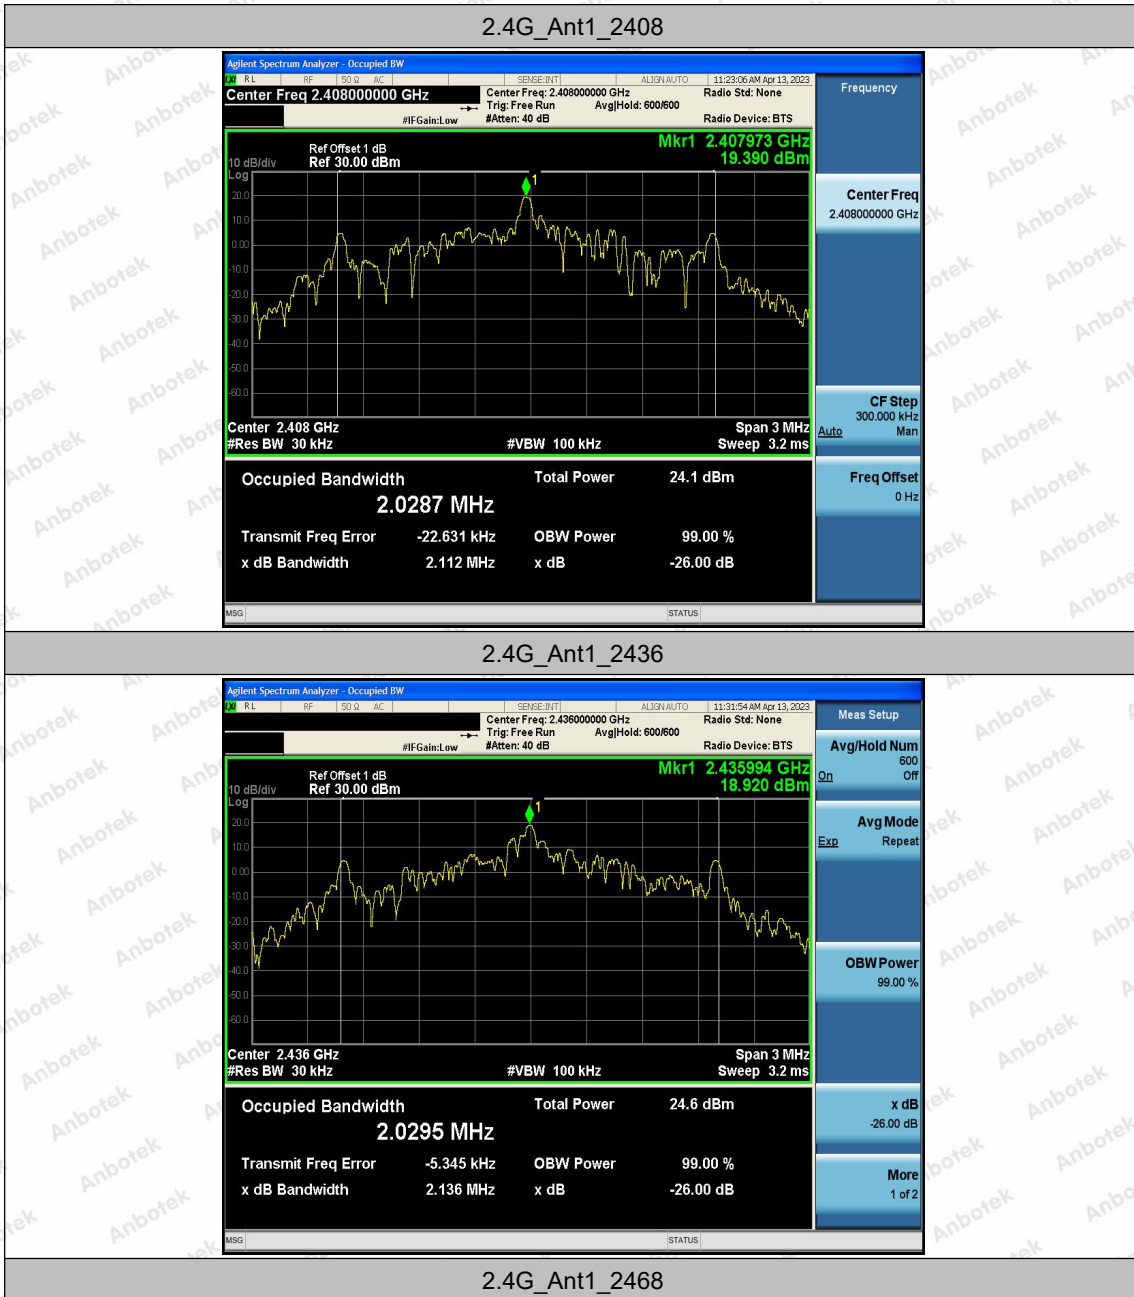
2.4G_Ant1_2408

Agilent Spectrum Analyzer - Occupied BW

RL RF 50 Ω AC SENSE:INT ALIGN AUTO 11:23:06 AM Apr 13, 2023

Center Freq 2.408000000 GHz

Center Freq: 2.408000000 GHz Trig: Free Run Avg|Hold: 600/600 #Atten: 40 dB

#IFGain:Low

Radio Std: None

Radio Device: BTS

Frequency

Ref Offset 1 dB Ref 30.00 dBm

10 dB/div Log

Mkr1 2.407973 GHz 19.390 dBm

20.0 10.0 0.00 -10.0 -20.0 -30.0 -40.0 -50.0 -60.0

Center 2.408 GHz #Res BW 30 kHz #VBW 100 kHz Span 3 MHz Sweep 3.2 ms

Center Freq 2.408000000 GHz

CF Step 300.000 kHz Auto Man

Freq Offset 0 Hz

Occupied Bandwidth 2.0287 MHz

Total Power 24.1 dBm

Transmit Freq Error -22.631 kHz OBW Power 99.00 %

x dB Bandwidth 2.112 MHz x dB -26.00 dB

MSG STATUS

2.4G_Ant1_2436

Agilent Spectrum Analyzer - Occupied BW

RL RF 50 Ω AC SENSE:INT ALIGN AUTO 11:31:54 AM Apr 13, 2023

Center Freq: 2.436000000 GHz Trig: Free Run Avg|Hold: 600/600 #Atten: 40 dB

#IFGain:Low

Radio Std: None

Radio Device: BTS

Meas Setup

Avg/Hold Num 600 On Off

Avg Mode Exp Repeat

Ref Offset 1 dB Ref 30.00 dBm

10 dB/div Log

Mkr1 2.435994 GHz 18.920 dBm

20.0 10.0 0.00 -10.0 -20.0 -30.0 -40.0 -50.0 -60.0

Center 2.436 GHz #Res BW 30 kHz #VBW 100 kHz Span 3 MHz Sweep 3.2 ms

OBW Power 99.00 %

Occupied Bandwidth 2.0295 MHz

Total Power 24.6 dBm

Transmit Freq Error -5.345 kHz OBW Power 99.00 %

x dB Bandwidth 2.136 MHz x dB -26.00 dB

x dB -26.00 dB

More 1 of 2

MSG STATUS

2.4G_Ant1_2468